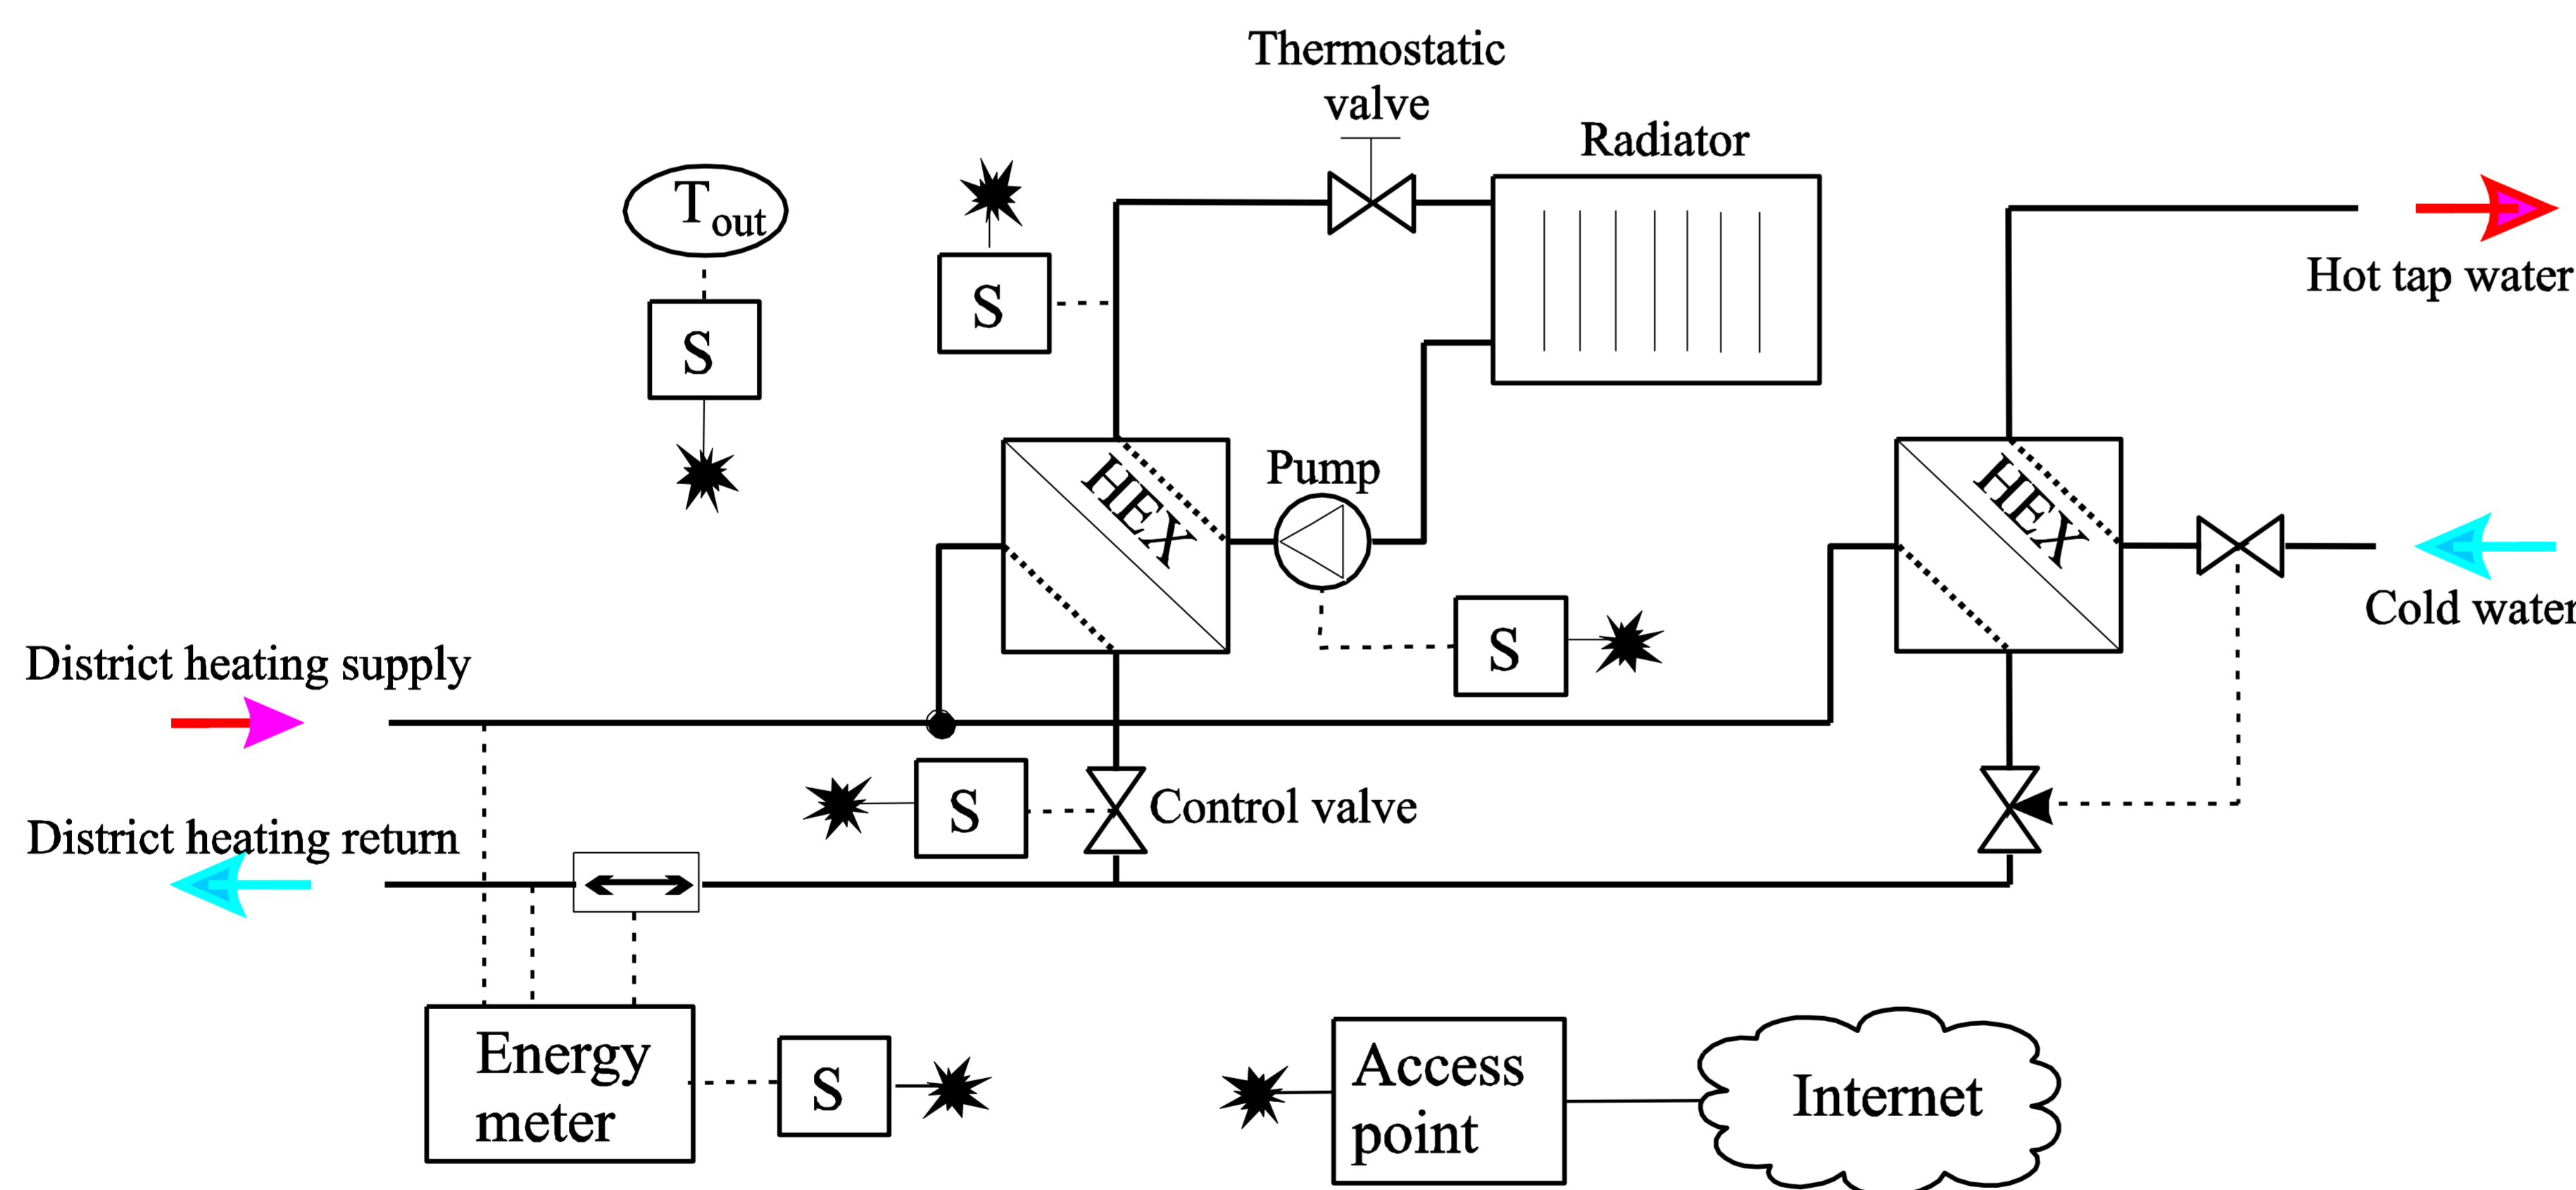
Thermostatic valve

Radiator

$T_{out}$

S

S

Hot tap water

HEX

Pump

HEX

S

Cold water

District heating supply

S

Control valve

District heating return

Energy meter

S

Access point

Internet